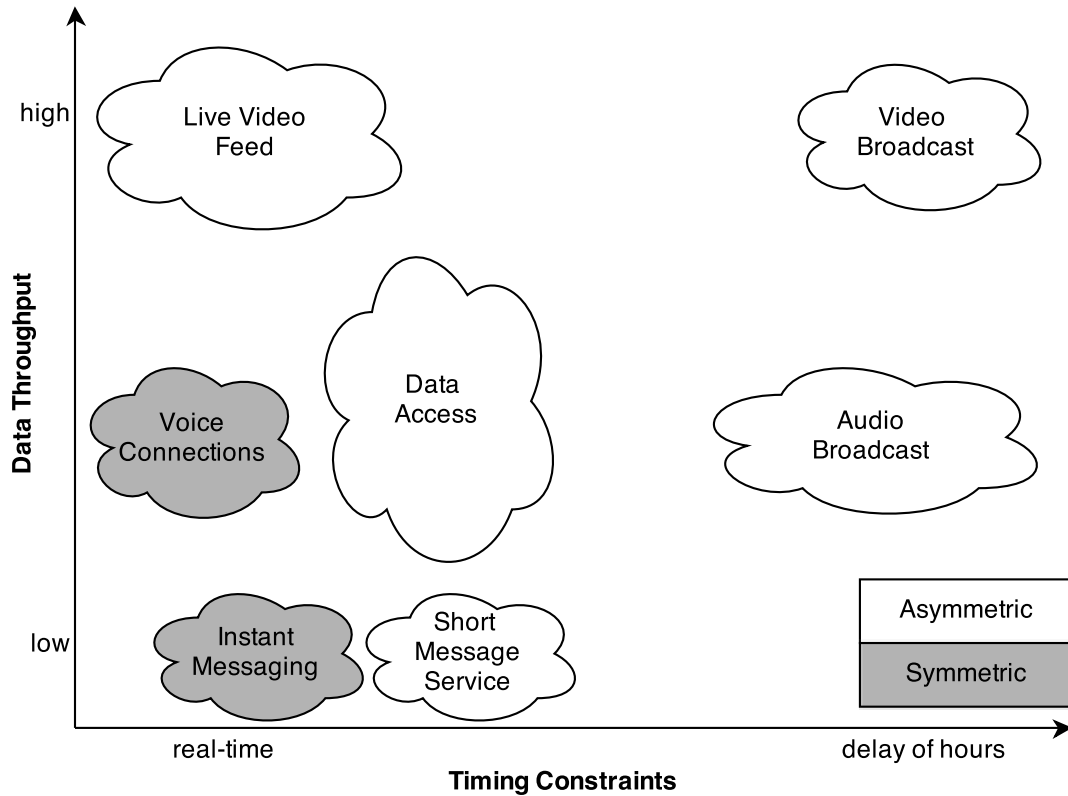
Data Throughput

high

low

Live Video Feed

Video Broadcast

Data Access

Voice Connections

Audio Broadcast

Instant Messaging

Short Message Service

Asymmetric

Symmetric

real-time

delay of hours

Timing Constraints